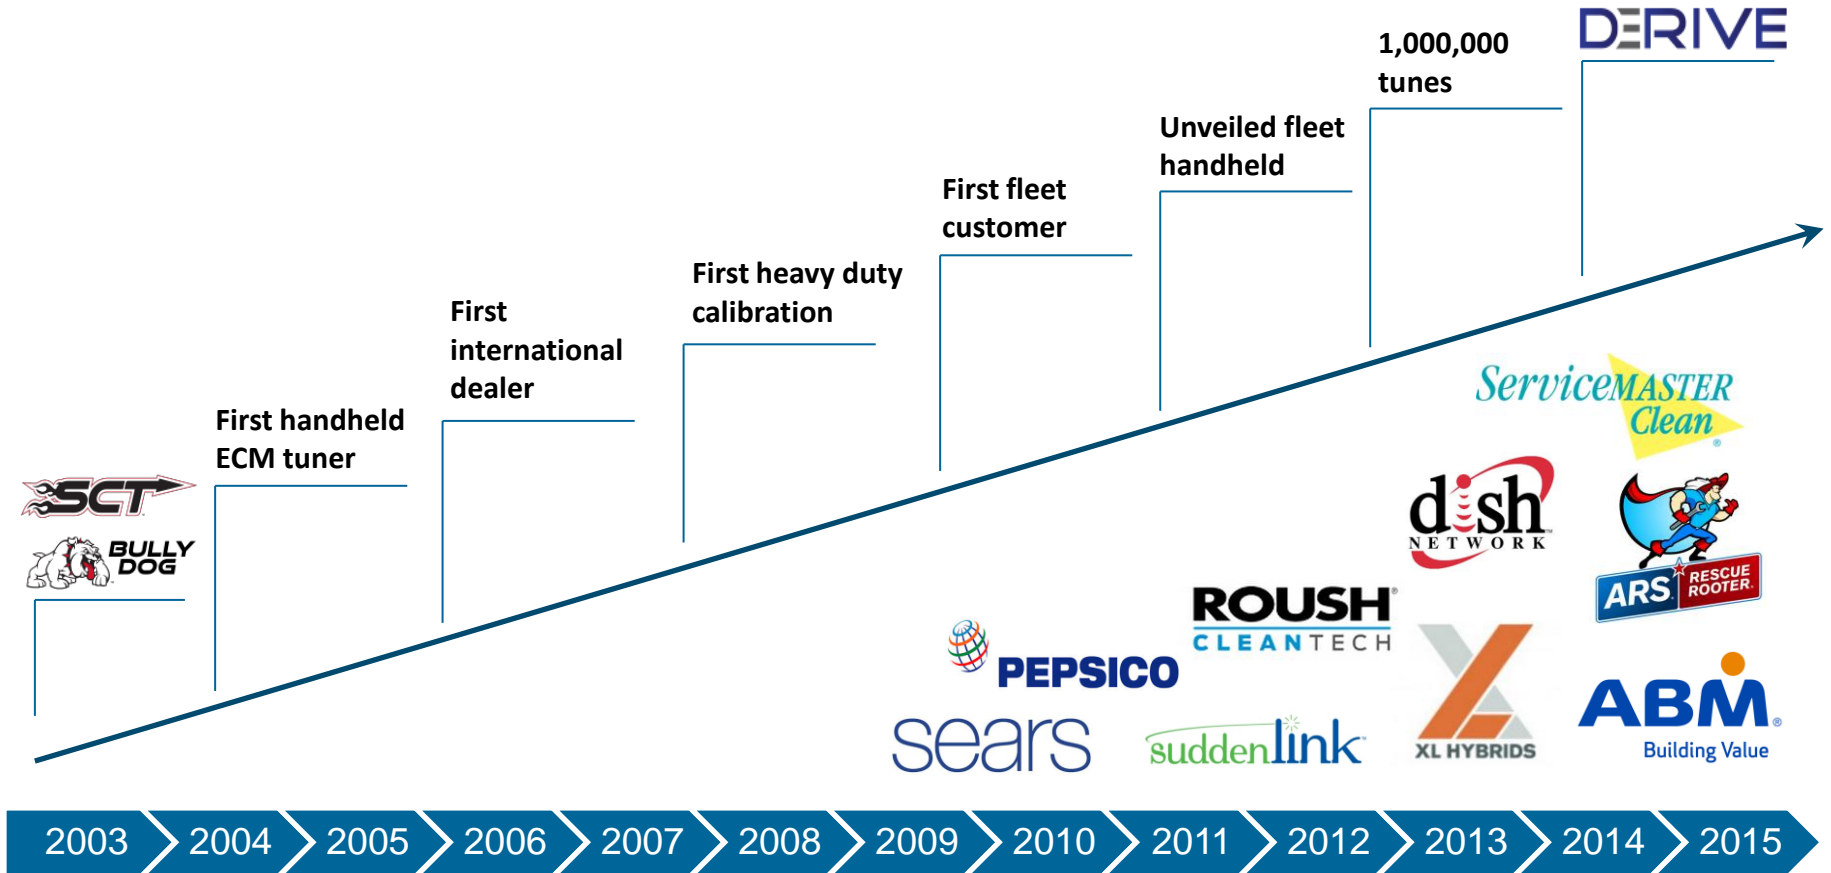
DERIVE

1,000,000 tunes

Unveiled fleet handheld

First fleet customer

First heavy duty calibration

First international dealer

First handheld ECM tuner

SCT

BULLY DOG

ServiceMASTER Clean

dish NETWORK

ARS RESCUE ROOTER

ROUSH CLEANTECH

PEPSICO

XL HYBRIDS

ABM Building Value

sears

suddenlink

2003 2004 2005 2006 2007 2008 2009 2010 2011 2012 2013 2014 2015